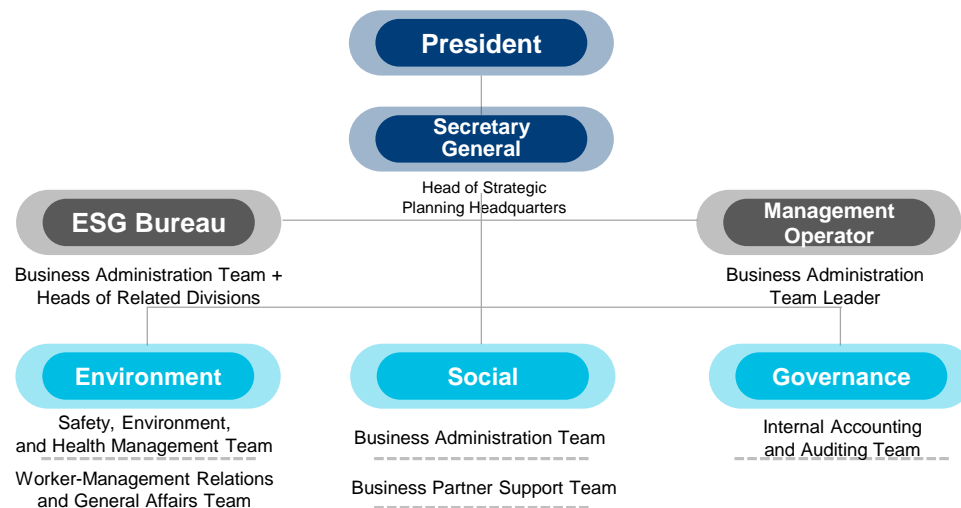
President

Secretary General

Head of Strategic Planning Headquarters

ESG Bureau

Business Administration Team + Heads of Related Divisions

Management Operator

Business Administration Team Leader

Environment

Safety, Environment, and Health Management Team

Worker-Management Relations and General Affairs Team

Social

Business Administration Team

Business Partner Support Team

Governance

Internal Accounting and Auditing Team